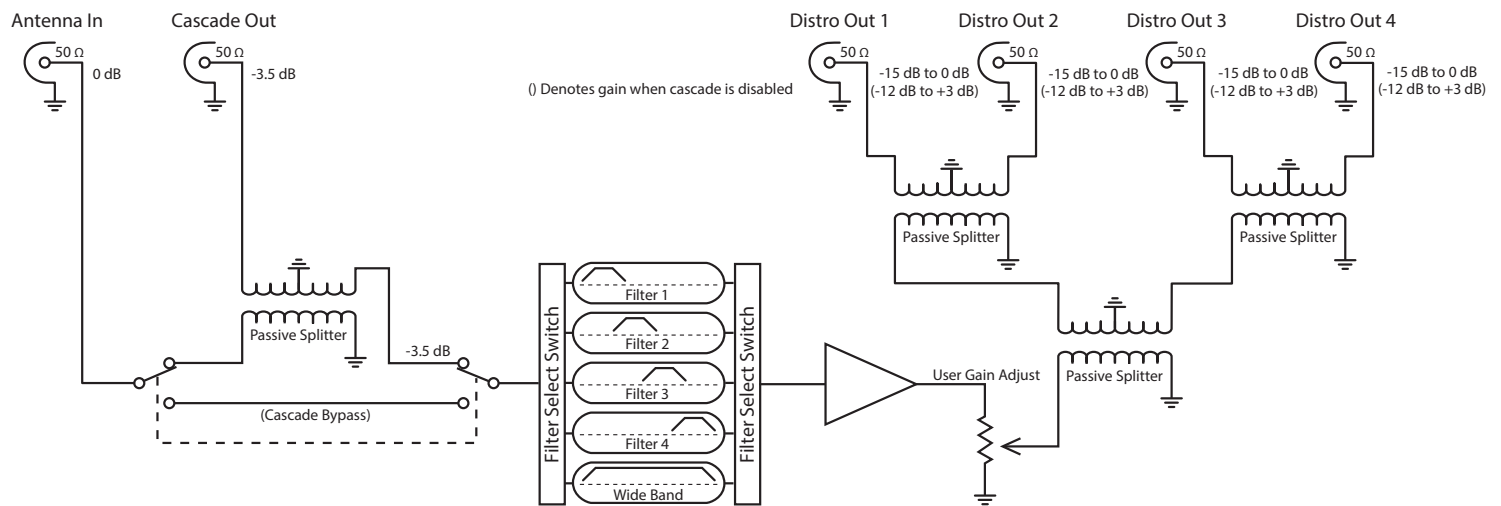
Antenna In
50 Ω
0 dB

Cascade Out
50 Ω
-3.5 dB

() Denotes gain when cascade is disabled

Distro Out 1
50 Ω
-15 dB to 0 dB
(-12 dB to +3 dB)

Distro Out 2
50 Ω
-15 dB to 0 dB
(-12 dB to +3 dB)

Distro Out 3
50 Ω
-15 dB to 0 dB
(-12 dB to +3 dB)

Distro Out 4
50 Ω
-15 dB to 0 dB
(-12 dB to +3 dB)

Passive Splitter
Passive Splitter
Passive Splitter
-3.5 dB
(Cascade Bypass)

Filter Select Switch
Filter 1
Filter 2
Filter 3
Filter 4
Wide Band
Filter Select Switch

User Gain Adjust
Passive Splitter